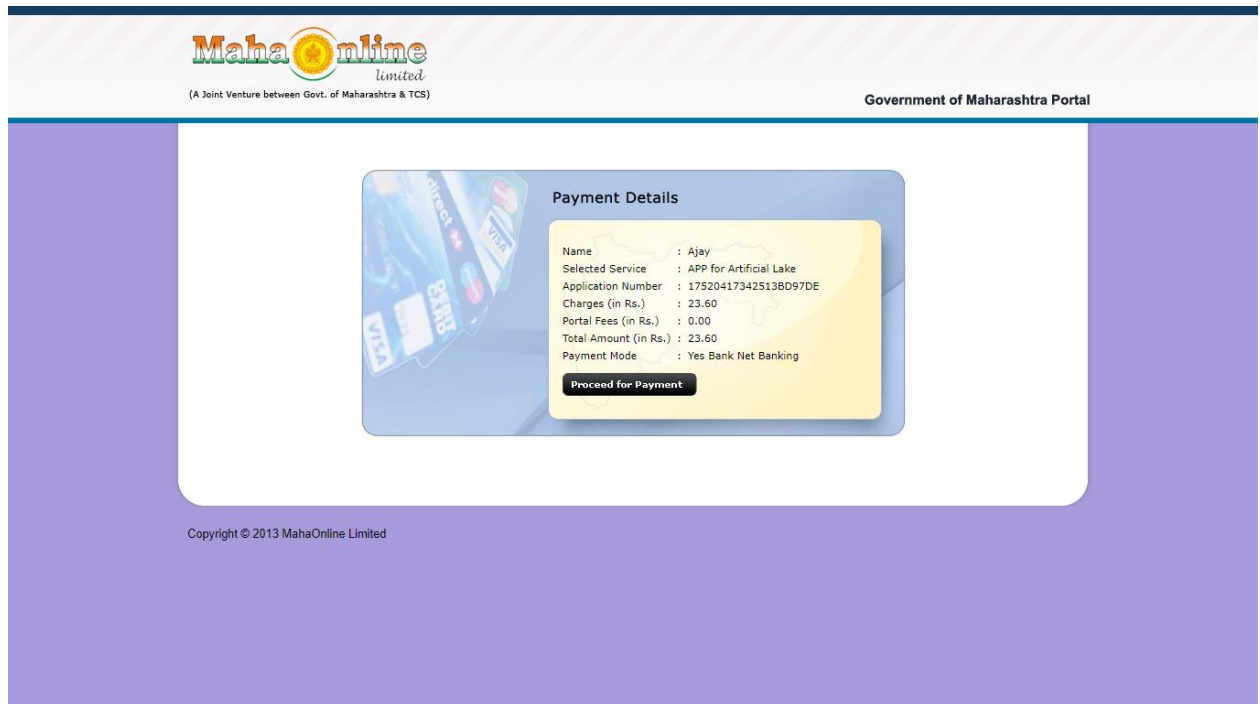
MahaOnline limited
(A Joint Venture between Govt. of Maharashtra & TCS)

Government of Maharashtra Portal

Payment Details

| | |
|---|---|
| Name | : Ajay |
| Selected Service | : APP for Artificial Lake |
| Application Number | : 17520417342513BD97DE |
| Charges (in Rs.) | : 23.60 |
| Portal Fees (in Rs.) | : 0.00 |
| Total Amount (in Rs.) | : 23.60 |
| Payment Mode | : Yes Bank Net Banking |

Proceed for Payment

Copyright © 2013 MahaOnline Limited